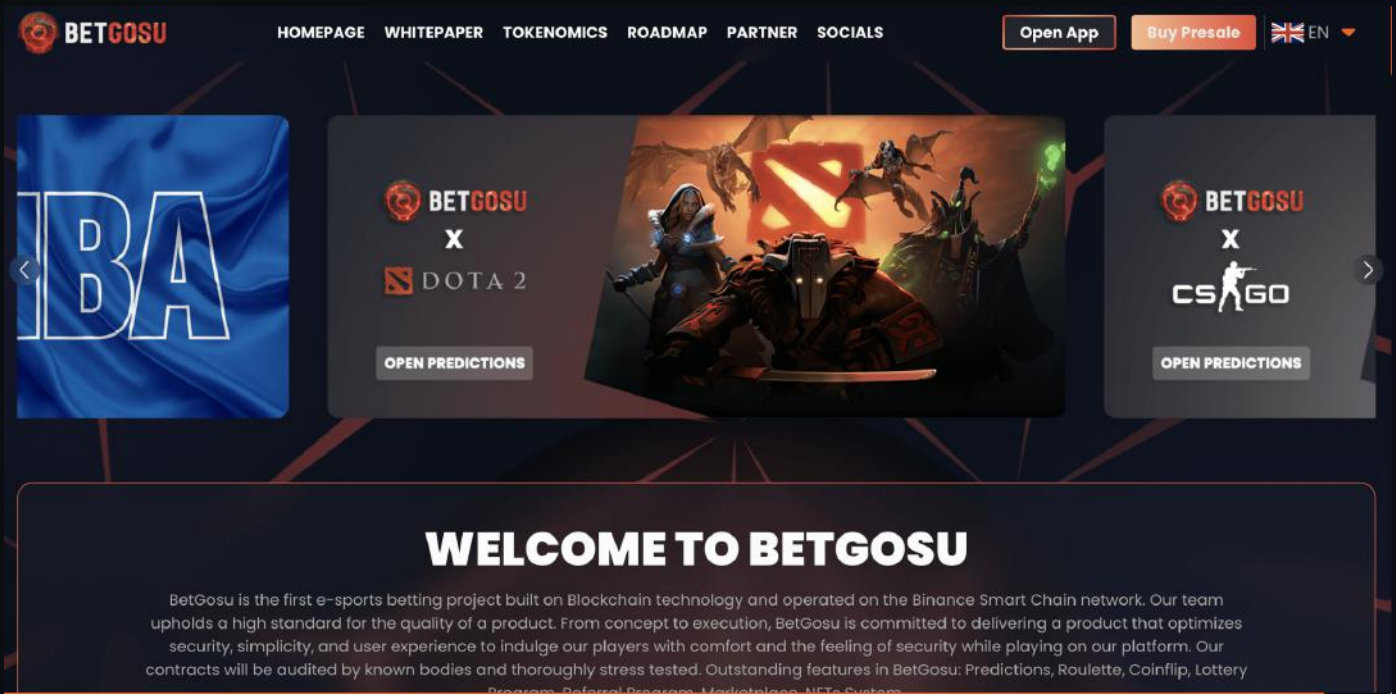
BETGOSU

HOMEPAGE WHITEPAPER TOKENOMICS ROADMAP PARTNER SOCIALS

Open App Buy Presale EN

BA

BETGOSU
X
DOTA 2

OPEN PREDICTIONS

BETGOSU
X
CS GO

OPEN PREDICTIONS

WELCOME TO BETGOSU

BetGosu is the first e-sports betting project built on Blockchain technology and operated on the Binance Smart Chain network. Our team upholds a high standard for the quality of a product. From concept to execution, BetGosu is committed to delivering a product that optimizes security, simplicity, and user experience to indulge our players with comfort and the feeling of security while playing on our platform. Our contracts will be audited by known bodies and thoroughly stress tested. Outstanding features in BetGosu: Predictions, Roulette, Coinflip, Lottery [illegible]